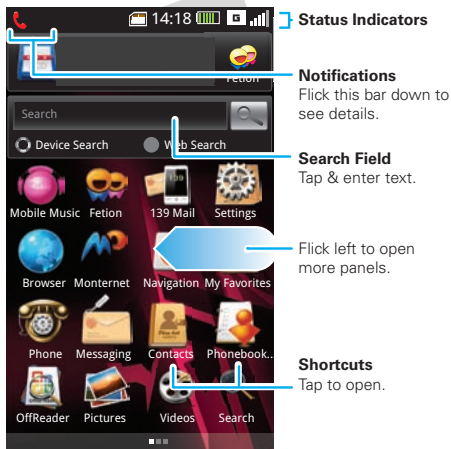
14:18

Status Indicators

Fetion

Notifications
Flick this bar down to see details.

Search

Device Search

Web Search

Search Field
Tap & enter text.

Mobile Music

Fetion

139 Mail

Settings

Flick left to open more panels.

Browser

Monternet

Navigation

My Favorites

Phone

Messaging

Contacts

Phonebook..

Shortcuts
Tap to open.

OffReader

Pictures

Videos

Search